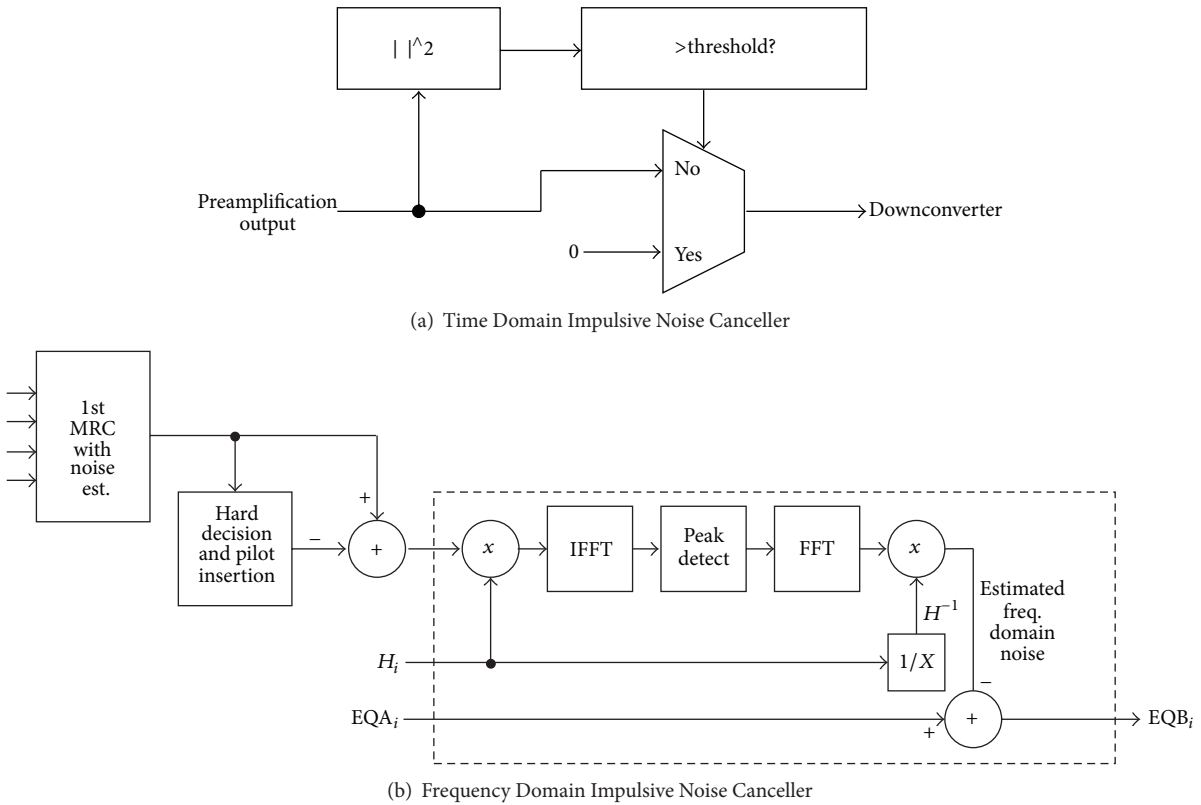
| |^2

>threshold?

Preamplification output

No

0

Yes

Downconverter

(a) Time Domain Impulsive Noise Canceller

1st MRC with noise est.

Hard decision and pilot insertion

+

−

+

$x$

IFFT

Peak detect

FFT

$x$

$H^{-1}$

Estimated freq. domain noise

$H_i$

$1/X$

−

$\text{EQA}_i$

+

+

$\text{EQB}_i$

(b) Frequency Domain Impulsive Noise Canceller